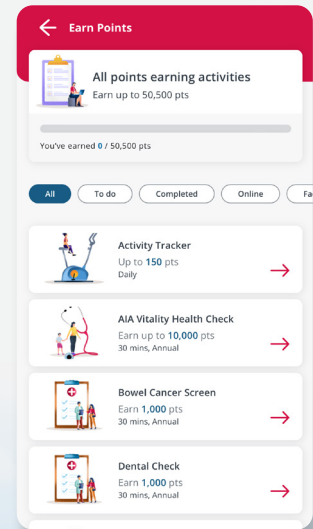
Earn Points

All points earning activities
Earn up to 50,500 pts

You've earned 0 / 50,500 pts

All
To do
Completed
Online
Fa

Activity Tracker
Up to 150 pts
Daily

AIA Vitality Health Check
Earn up to 10,000 pts
30 mins, Annual

Bowel Cancer Screen
Earn 1,000 pts
30 mins, Annual

Dental Check
Earn 1,000 pts
30 mins, Annual